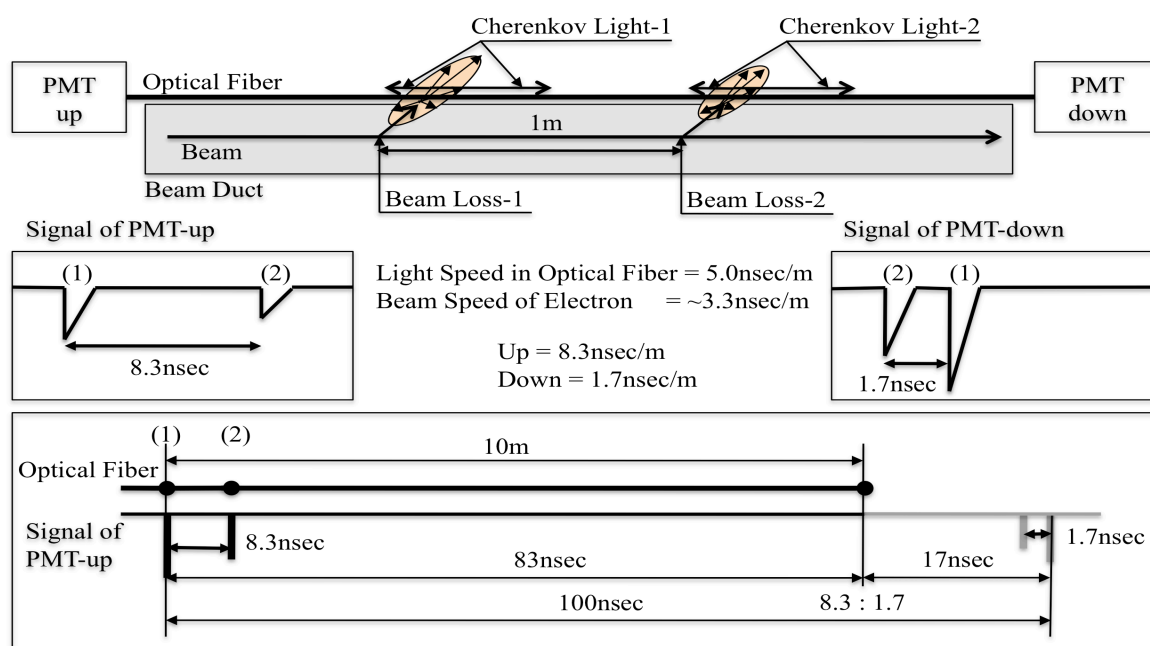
Cherenkov Light-1

Cherenkov Light-2

PMT up

Optical Fiber

PMT down

1m

Beam

Beam Duct

Beam Loss-1

Beam Loss-2

Signal of PMT-up

(1)

(2)

8.3nsec

Light Speed in Optical Fiber = 5.0nsec/m
Beam Speed of Electron = ~3.3nsec/m

Up = 8.3nsec/m
Down = 1.7nsec/m

Signal of PMT-down

(2)

(1)

1.7nsec

(1)

(2)

10m

Optical Fiber

Signal of PMT-up

8.3nsec

83nsec

17nsec

1.7nsec

100nsec

8.3 : 1.7